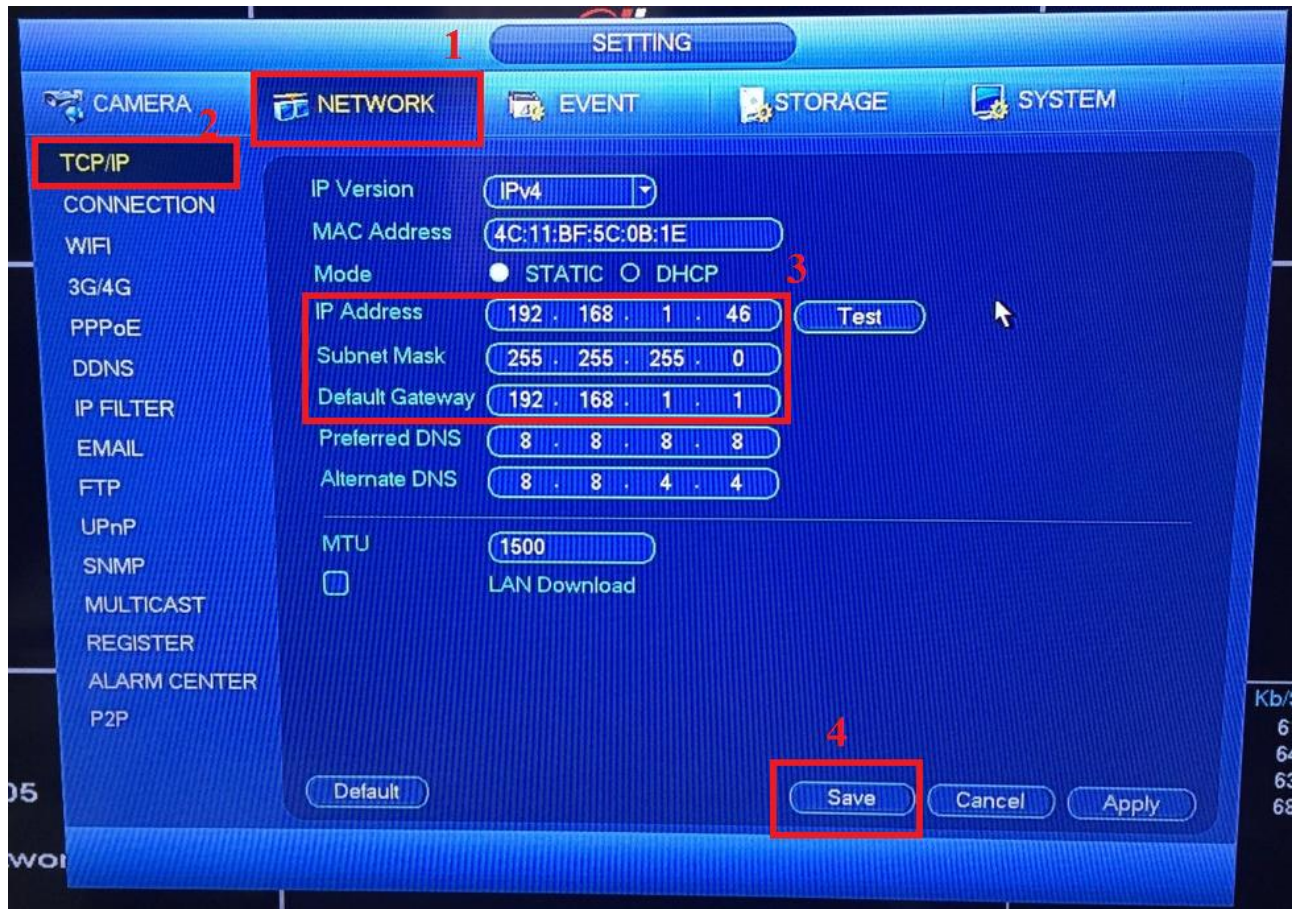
SETTING

1

CAMERA

NETWORK

EVENT

STORAGE

SYSTEM

2

TCP/IP

CONNECTION

WIFI

3G/4G

PPPoE

DDNS

IP FILTER

EMAIL

FTP

UPnP

SNMP

MULTICAST

REGISTER

ALARM CENTER

P2P

IP Version IPv4

MAC Address 4C:11:BF:5C:0B:1E

Mode STATIC DHCP

3

IP Address 192 . 168 . 1 . 46 Test

Subnet Mask 255 . 255 . 255 . 0

Default Gateway 192 . 168 . 1 . 1

Preferred DNS 8 . 8 . 8 . 8

Alternate DNS 8 . 8 . 4 . 4

MTU 1500

LAN Download

4

Default

Save

Cancel

Apply

Kb/

6

6

6

6

05

wo